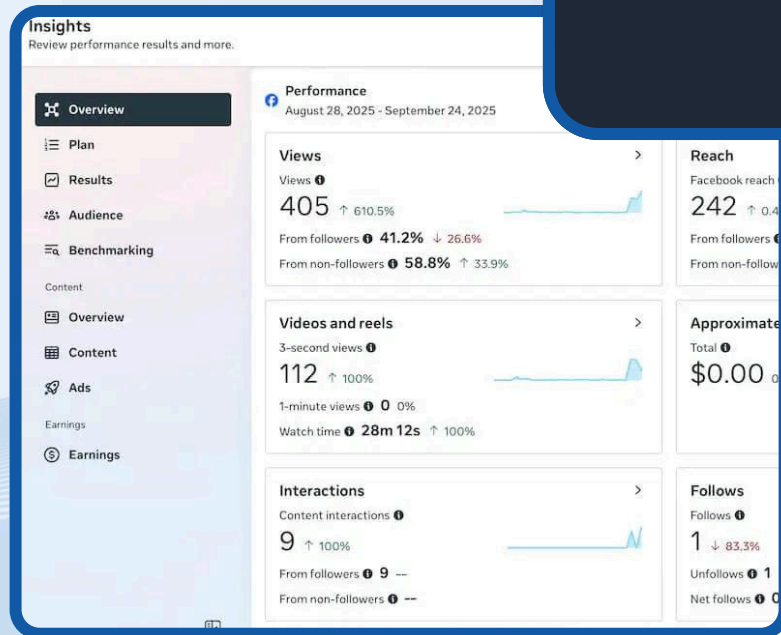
Insights
Review performance results and more.

Overview
Plan
Results
Audience
Benchmarking
Content
Overview
Content
Ads
Earnings
Earnings

Performance
August 28, 2025 - September 24, 2025

Views
Views
405 ↑ 610.5%
From followers 41.2% ↓ 26.6%
From non-followers 58.8% ↑ 33.9%

Reach
Facebook reach
242 ↑ 0.4
From followers
From non-follow

Videos and reels
3-second views
112 ↑ 100%
1-minute views 0 0%
Watch time 28m 12s ↑ 100%

Approximate
Total
$0.00

Interactions
Content interactions
9 ↑ 100%
From followers 9 --
From non-followers --

Follows
Follows
1 ↓ 83.3%
Unfollows 1
Net follows 0